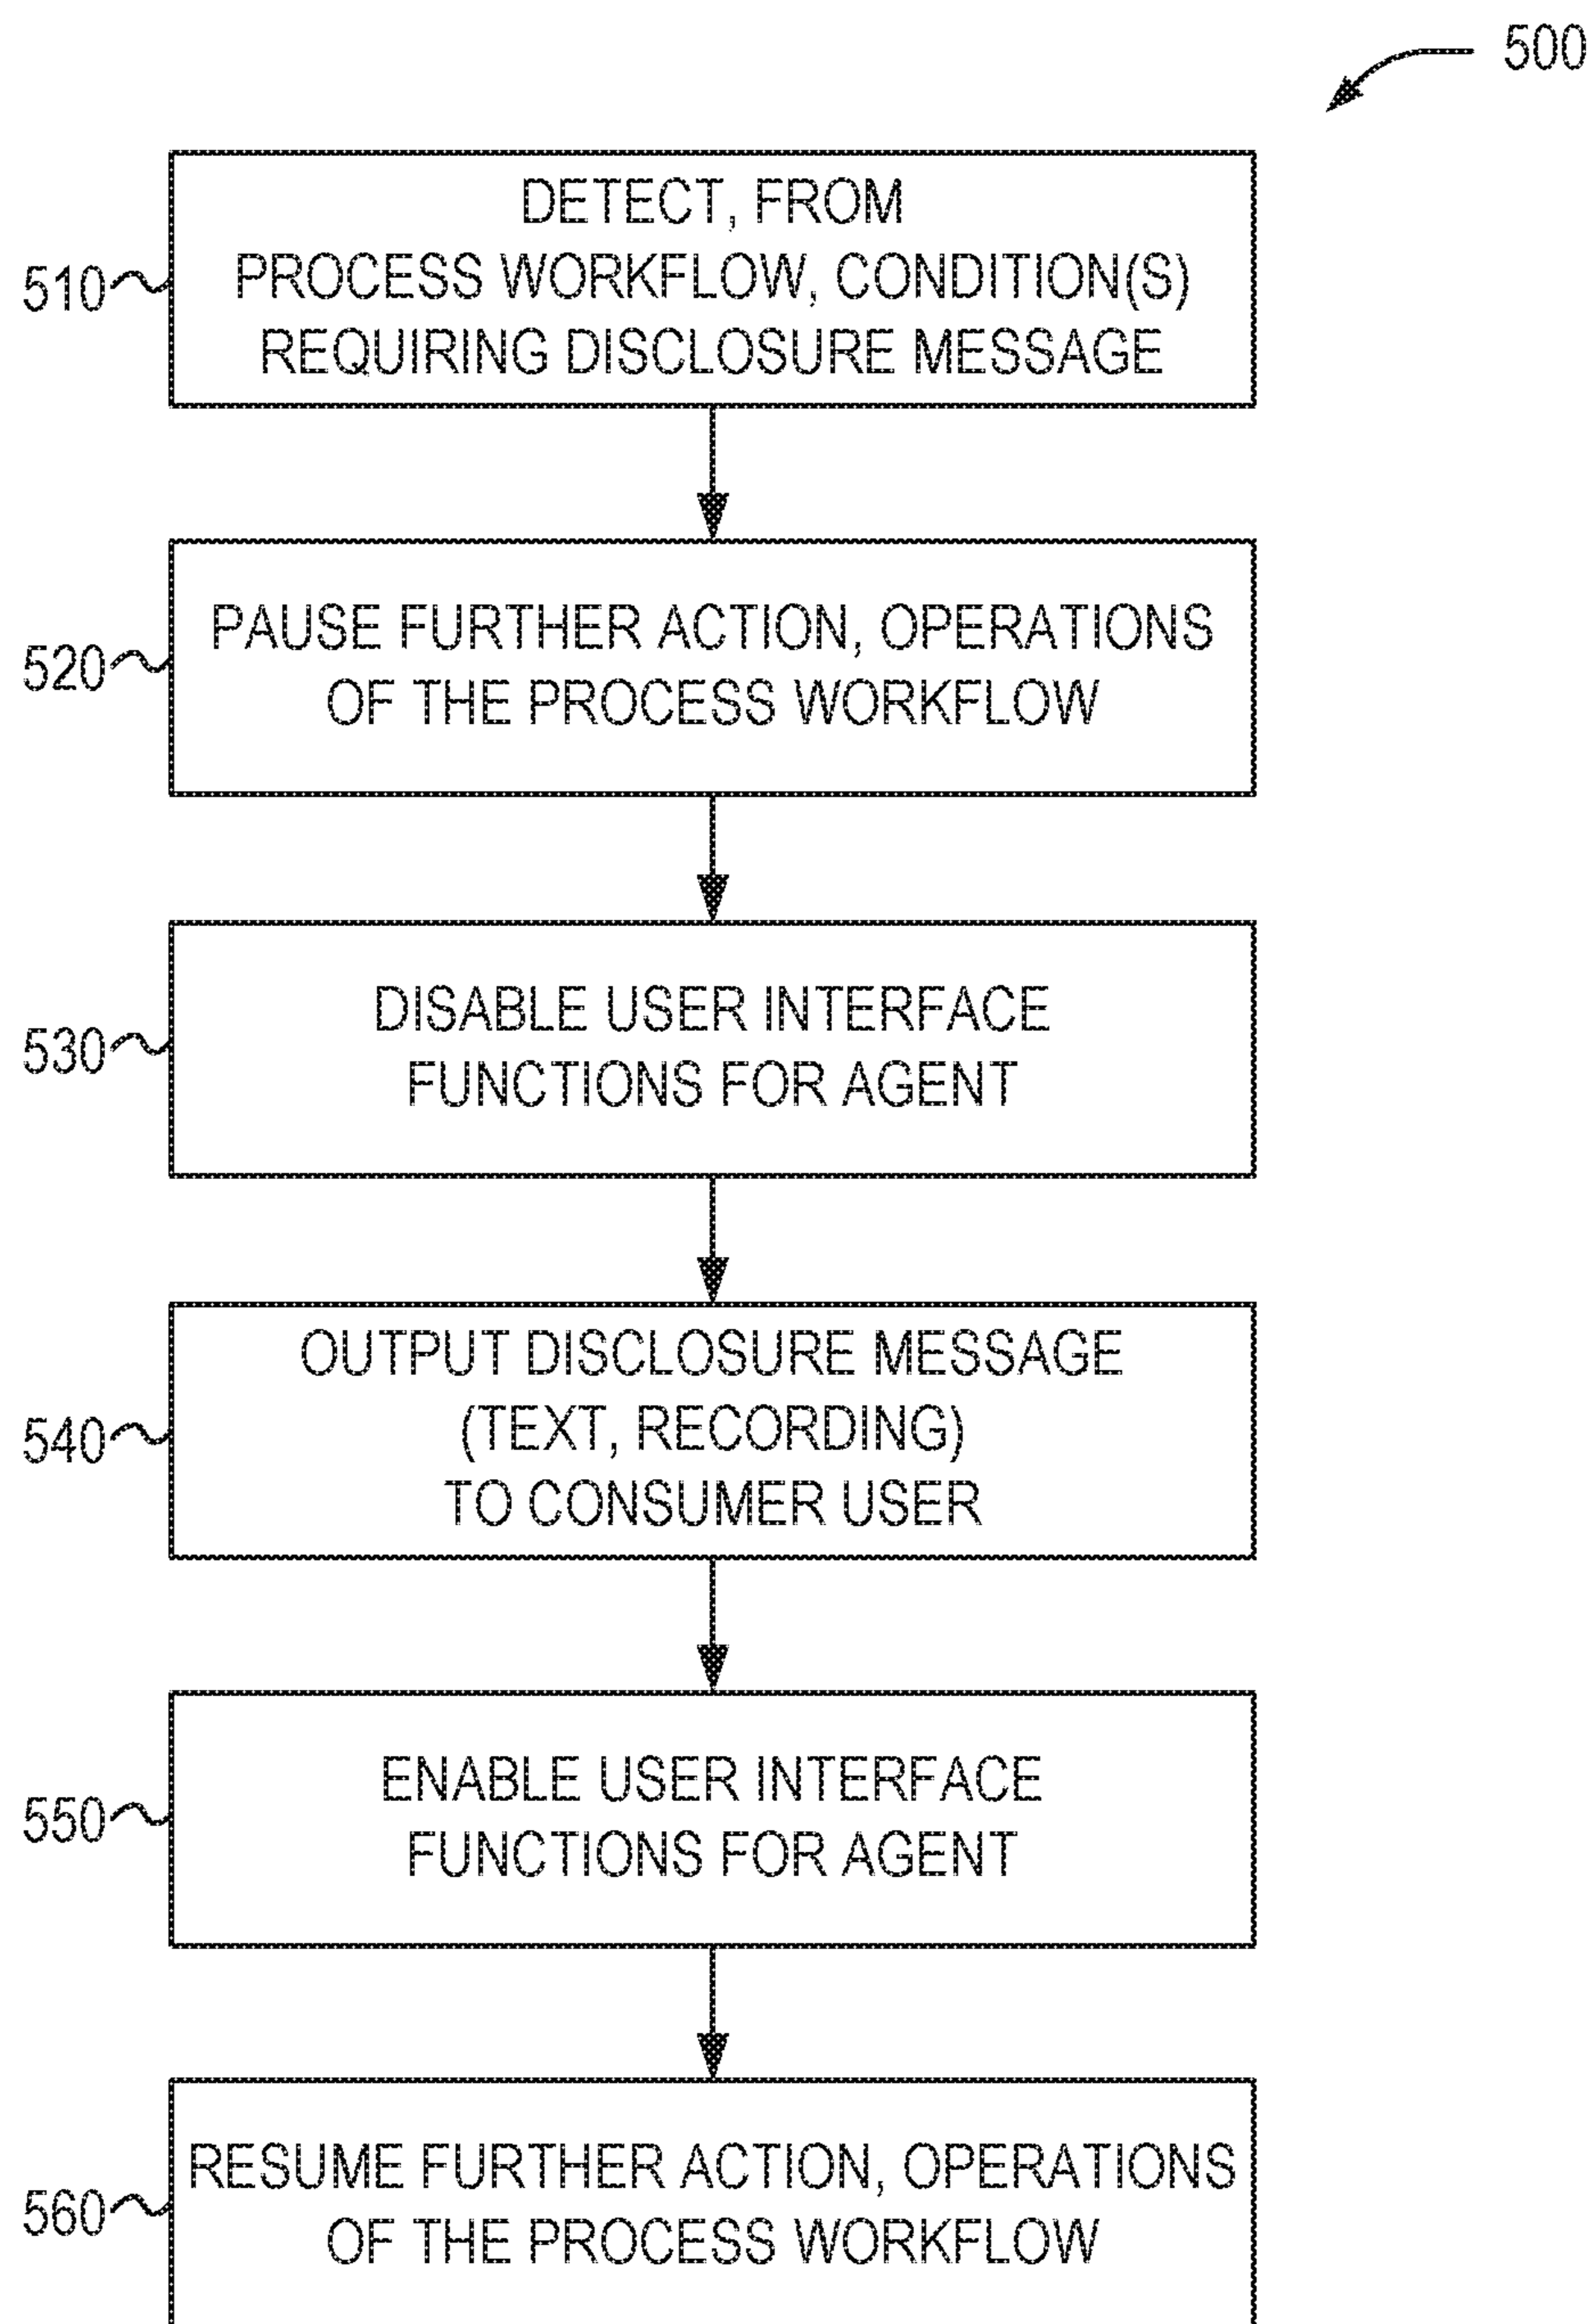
500

510
DETECT, FROM PROCESS WORKFLOW, CONDITION(S) REQUIRING DISCLOSURE MESSAGE

520
PAUSE FURTHER ACTION, OPERATIONS OF THE PROCESS WORKFLOW

530
DISABLE USER INTERFACE FUNCTIONS FOR AGENT

540
OUTPUT DISCLOSURE MESSAGE (TEXT, RECORDING) TO CONSUMER USER

550
ENABLE USER INTERFACE FUNCTIONS FOR AGENT

560
RESUME FURTHER ACTION, OPERATIONS OF THE PROCESS WORKFLOW